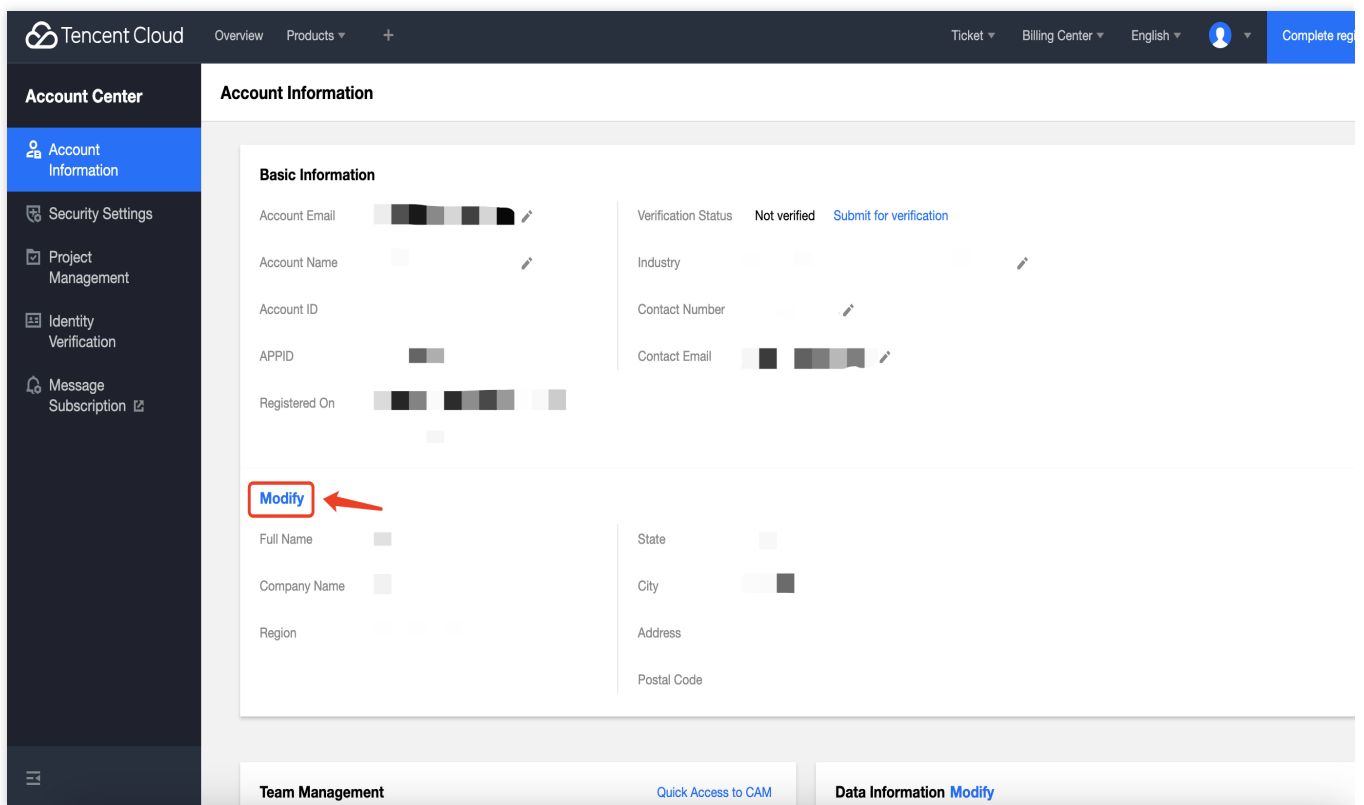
Tencent Cloud Overview Products + Ticket Billing Center English Complete reg

Account Center

Account Information

Security Settings

Project Management

Identity Verification

Message Subscription

Account Information

Basic Information

Account Email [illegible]

Account Name

Account ID

APPID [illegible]

Registered On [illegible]

Verification Status Not verified Submit for verification

Industry

Contact Number

Contact Email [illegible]

Modify

Full Name

Company Name

Region

State

City

Address

Postal Code

Team Management Quick Access to CAM

Data Information Modify